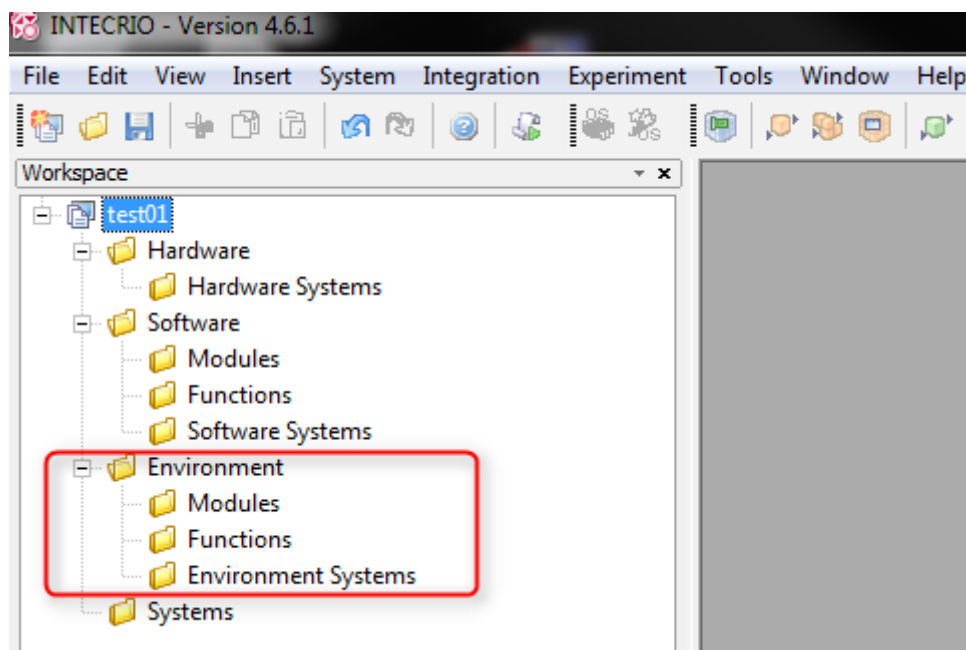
INTECRIO - Version 4.6.1

File Edit View Insert System Integration Experiment Tools Window Help

Workspace

test01
Hardware
Hardware Systems
Software
Modules
Functions
Software Systems
Environment
Modules
Functions
Environment Systems
Systems